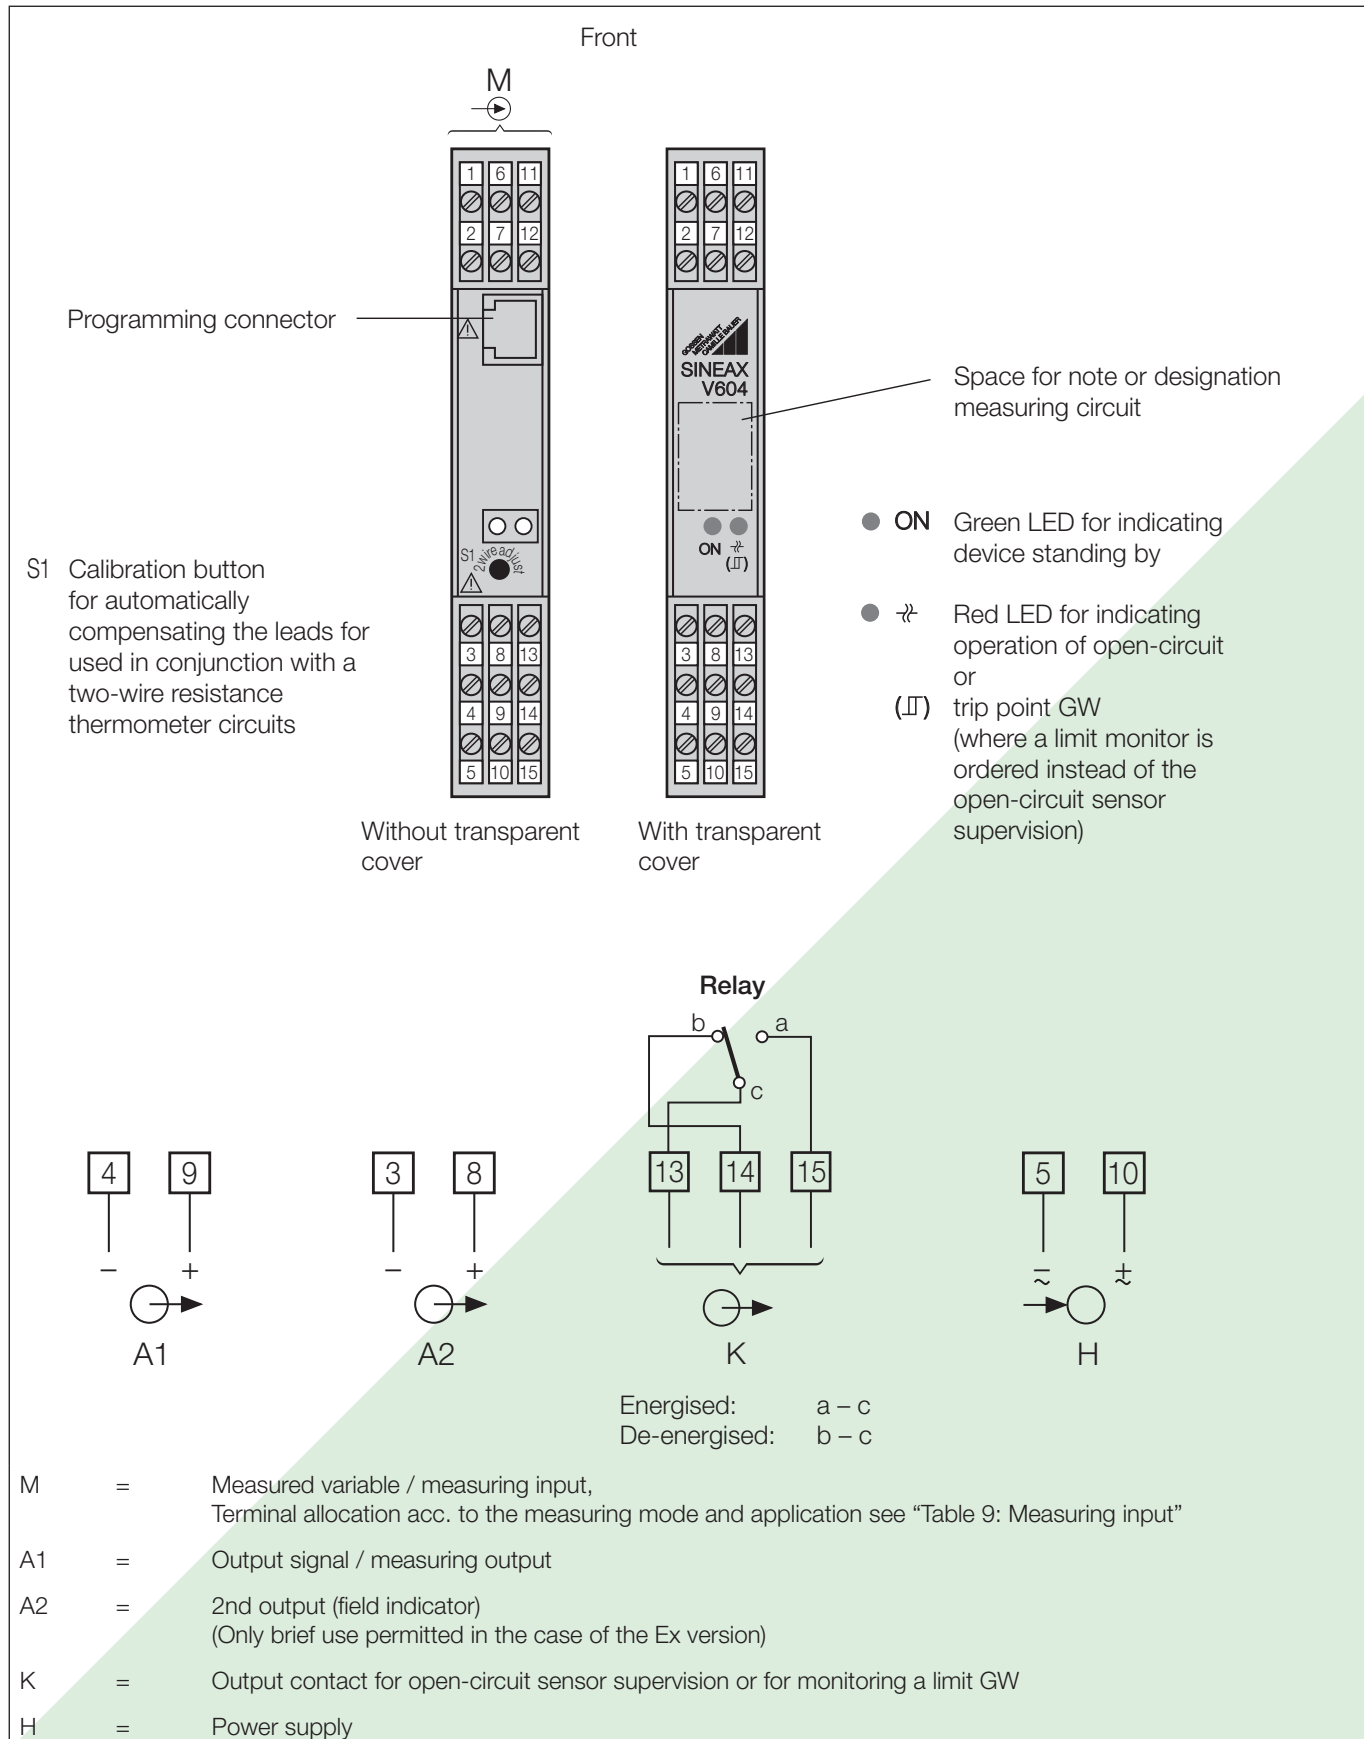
Front

M

| 1 | 6 | 11 |
|---|---|---|
| 2 | 7 | 12 |

| 1 | 6 | 11 |
|---|---|---|
| 2 | 7 | 12 |

Programming connector

GOSSEN METRAWATT CAMILLE BAUER
SINEAX V604

Space for note or designation measuring circuit

ON Green LED for indicating device standing by

S1 2wire adjust

ON

S1 Calibration button for automatically compensating the leads for used in conjunction with a two-wire resistance thermometer circuits

Red LED for indicating operation of open-circuit or

(⎍) trip point GW (where a limit monitor is ordered instead of the open-circuit sensor supervision)

| 3 | 8 | 13 |
|---|---|---|
| 4 | 9 | 14 |
| 5 | 10 | 15 |

| 3 | 8 | 13 |
|---|---|---|
| 4 | 9 | 14 |
| 5 | 10 | 15 |

Without transparent cover

With transparent cover

Relay

b a c

4 9 3 8 13 14 15 5 10

− + − + $\approx$ $\pm$

A1 A2 K H

Energised: a – c
De-energised: b – c

M = Measured variable / measuring input, Terminal allocation acc. to the measuring mode and application see “Table 9: Measuring input”

A1 = Output signal / measuring output

A2 = 2nd output (field indicator) (Only brief use permitted in the case of the Ex version)

K = Output contact for open-circuit sensor supervision or for monitoring a limit GW

H = Power supply